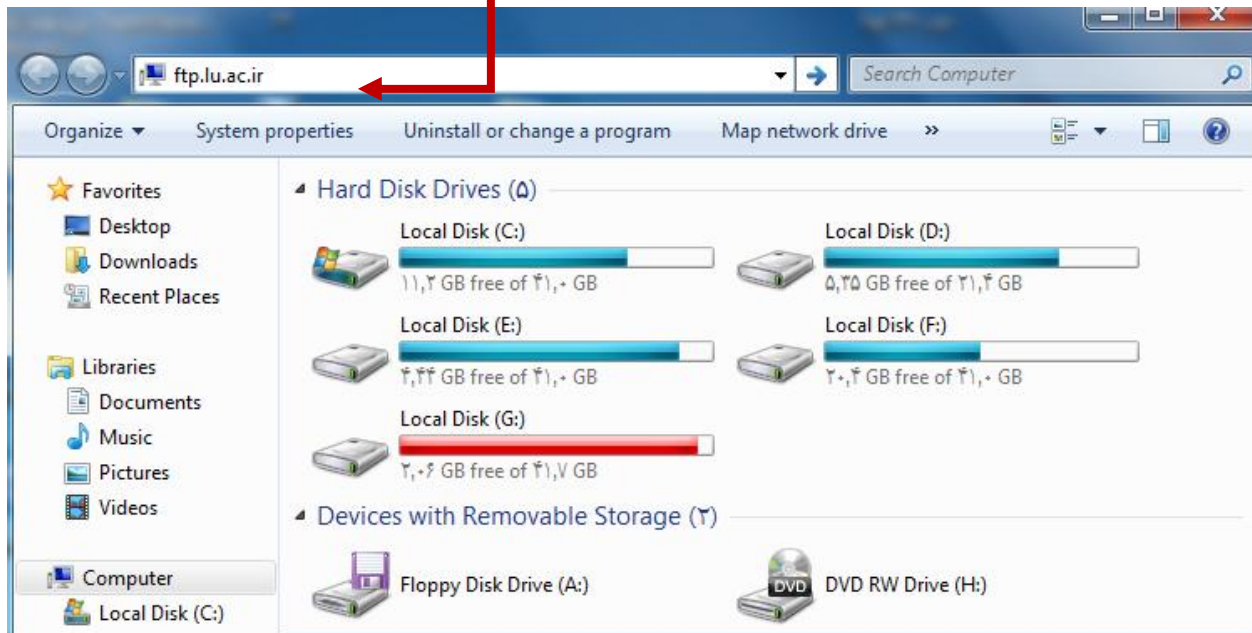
ftp.lu.ac.ir

Search Computer

Organize ▾ System properties Uninstall or change a program Map network drive »

Favorites
Desktop
Downloads
Recent Places

Libraries
Documents
Music
Pictures
Videos

Computer
Local Disk (C:)

Hard Disk Drives (۵)

Local Disk (C:)
۱۱,۲ GB free of ۴۱,۰ GB

Local Disk (D:)
۵,۳۵ GB free of ۳۱,۴ GB

Local Disk (E:)
۴,۴۴ GB free of ۴۱,۰ GB

Local Disk (F:)
۲۰,۴ GB free of ۴۱,۰ GB

Local Disk (G:)
۲,۰۶ GB free of ۴۱,۷ GB

Devices with Removable Storage (۲)

Floppy Disk Drive (A:)

DVD
DVD RW Drive (H:)